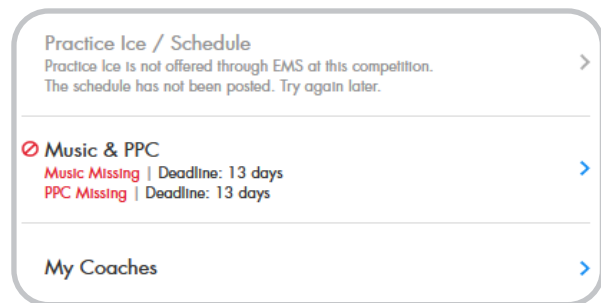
Practice Ice / Schedule
Practice Ice is not offered through EMS at this competition.
The schedule has not been posted. Try again later.

Music & PPC
Music Missing | Deadline: 13 days
PPC Missing | Deadline: 13 days

My Coaches